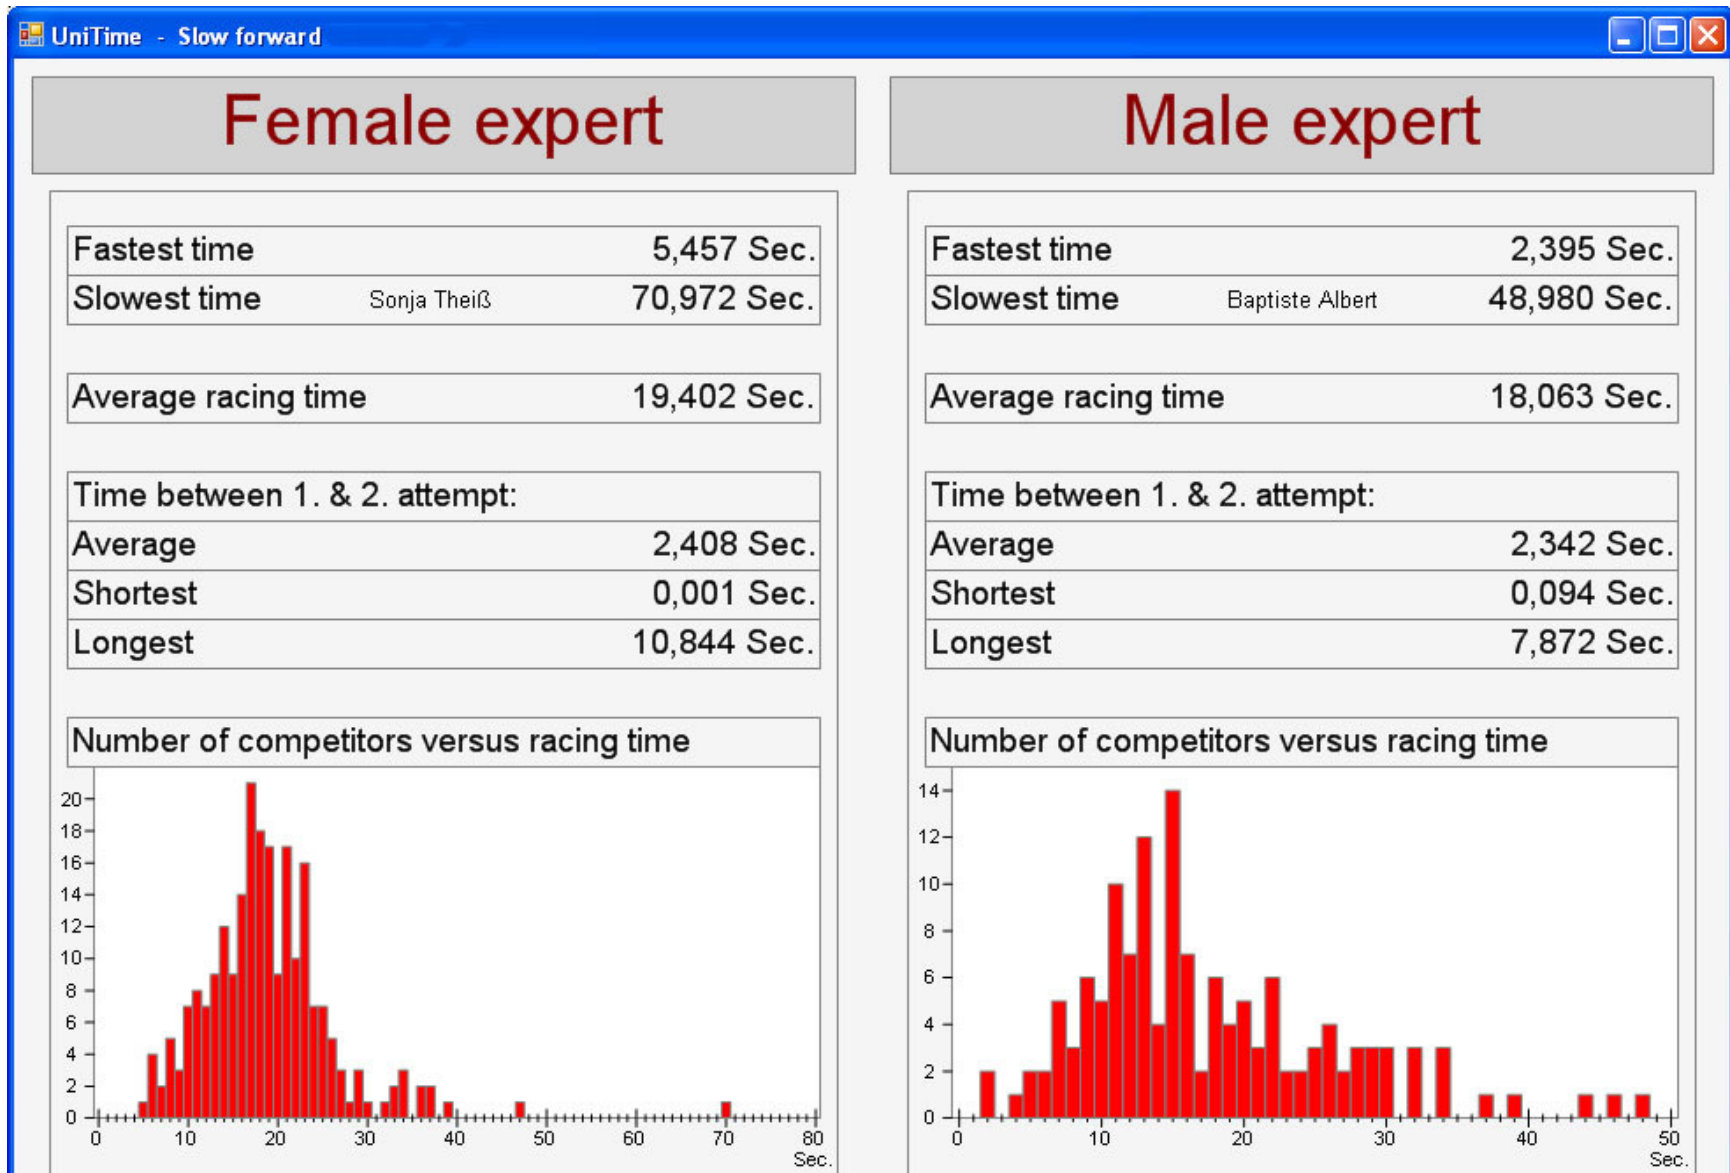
UniTime - Slow forward

Female expert

| Fastest time | | 5,457 Sec. |
|---|---|---|
| Slowest time | Sonja Theiß | 70,972 Sec. |

Average racing time 19,402 Sec.

| Time between 1. & 2. attempt: | |
|---|---|
| Average | 2,408 Sec. |
| Shortest | 0,001 Sec. |
| Longest | 10,844 Sec. |

Number of competitors versus racing time

20 18 16 14 12 10 8 6 4 2 0

0 10 20 30 40 50 60 70 80 Sec.

Male expert

| Fastest time | | 2,395 Sec. |
|---|---|---|
| Slowest time | Baptiste Albert | 48,980 Sec. |

Average racing time 18,063 Sec.

| Time between 1. & 2. attempt: | |
|---|---|
| Average | 2,342 Sec. |
| Shortest | 0,094 Sec. |
| Longest | 7,872 Sec. |

Number of competitors versus racing time

14 12 10 8 6 4 2 0

0 10 20 30 40 50 Sec.